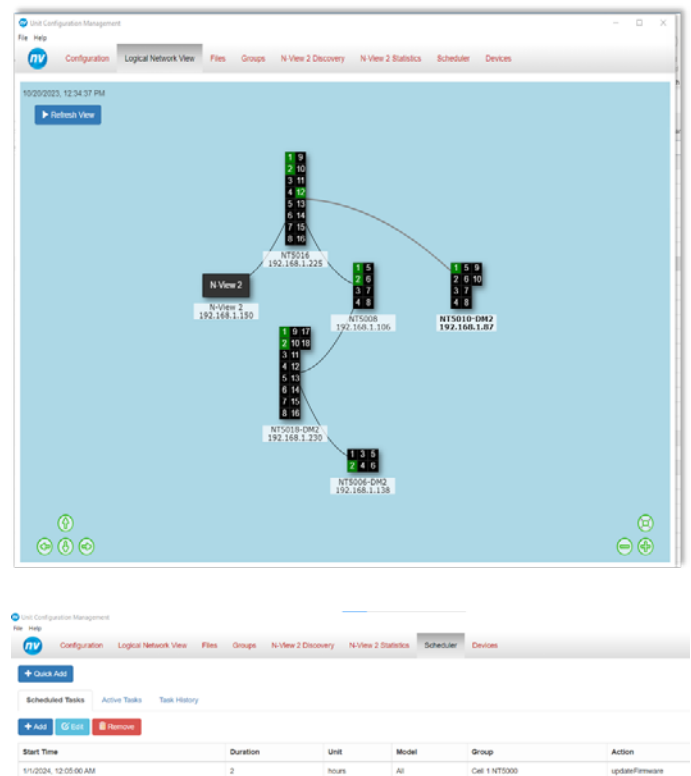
Unit Configuration Management

File Help

nv Configuration Logical Network View Files Groups N-View 2 Discovery N-View 2 Statistics Scheduler Devices

10/20/2023, 12:34:37 PM

Refresh View

| 1 | 9 |
|---|---|
| 2 | 10 |
| 3 | 11 |
| 4 | 12 |
| 5 | 13 |
| 6 | 14 |
| 7 | 15 |
| 8 | 16 |

NT5016
192.168.1.225

N-View 2

N-View 2
192.168.1.150

| 1 | 5 |
|---|---|
| 2 | 6 |
| 3 | 7 |
| 4 | 8 |

NT5008
192.168.1.106

| 1 | 5 | 9 |
|---|---|---|
| 2 | 6 | 10 |
| 3 | 7 | |
| 4 | 8 | |

NT5010-DM2
192.168.1.87

| 1 | 9 | 17 |
|---|---|---|
| 2 | 10 | 18 |
| 3 | 11 | |
| 4 | 12 | |
| 5 | 13 | |
| 6 | 14 | |
| 7 | 15 | |
| 8 | 16 | |

NT5018-DM2
192.168.1.230

| 1 | 3 | 5 |
|---|---|---|
| 2 | 4 | 6 |

NT5006-DM2
192.168.1.138

Unit Configuration Management

File Help

nv Configuration Logical Network View Files Groups N-View 2 Discovery N-View 2 Statistics Scheduler Devices

+ Quick Add

Scheduled Tasks Active Tasks Task History

+ Add Edit Remove

| Start Time | Duration | Unit | Model | Group | Action |
|---|---|---|---|---|---|
| 1/1/2024, 12:05:00 AM | 2 | hours | All | Cell 1 NT5000 | updateFirmware |